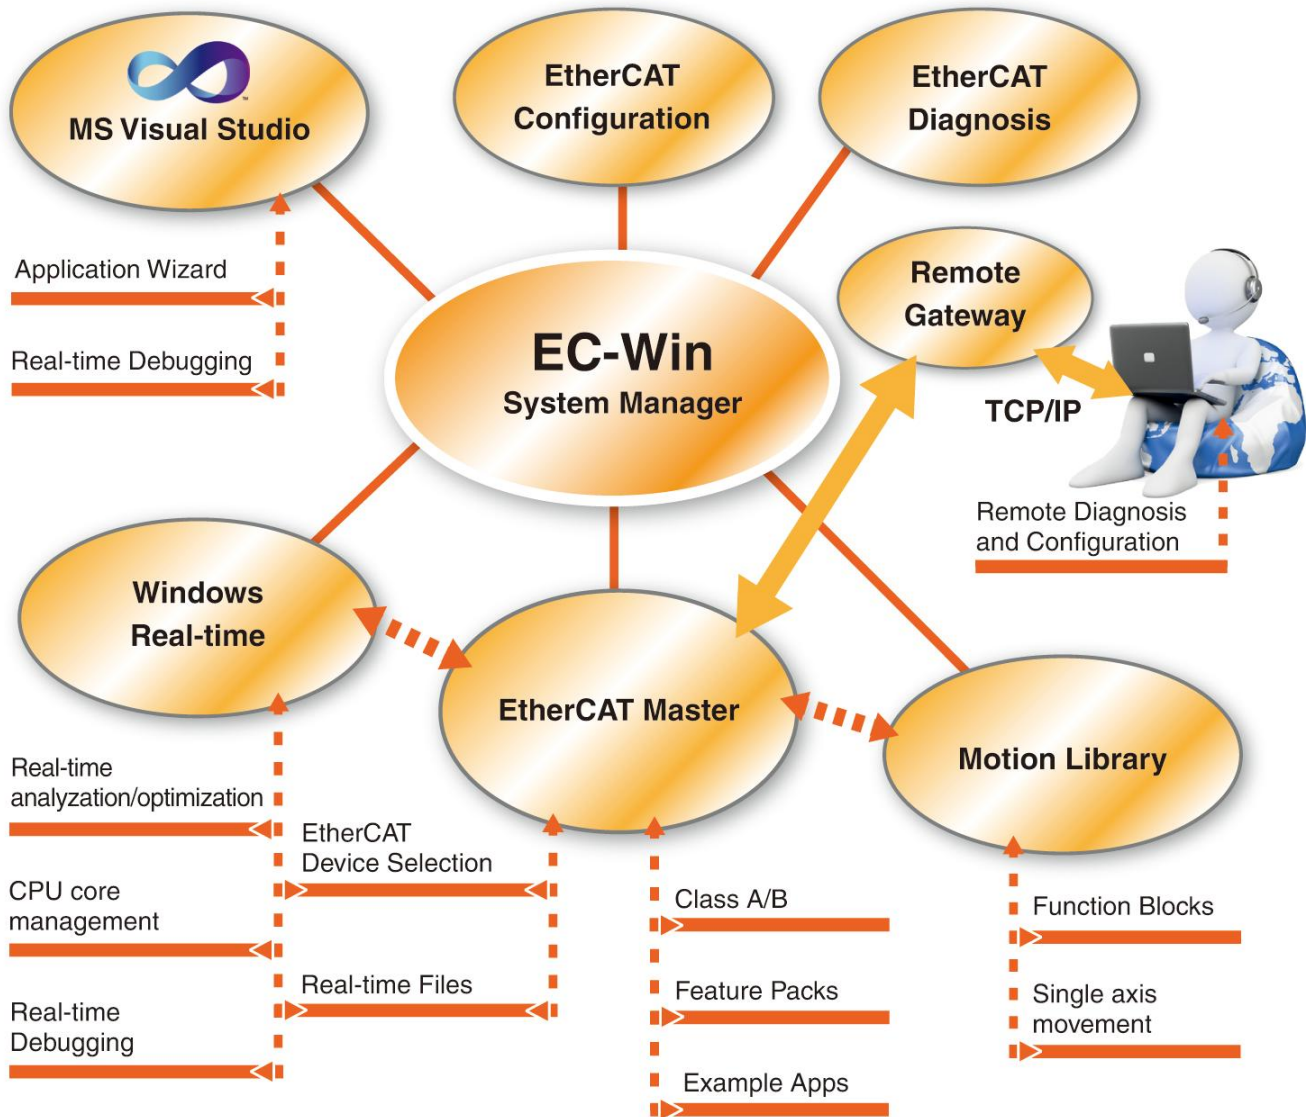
MS Visual Studio

EtherCAT Configuration

EtherCAT Diagnosis

Application Wizard

Real-time Debugging

Remote Gateway

EC-Win
System Manager

TCP/IP

Remote Diagnosis and Configuration

Windows Real-time

EtherCAT Master

Motion Library

Real-time analyzation/optimization

EtherCAT Device Selection

CPU core management

Class A/B

Function Blocks

Real-time Files

Feature Packs

Single axis movement

Real-time Debugging

Example Apps